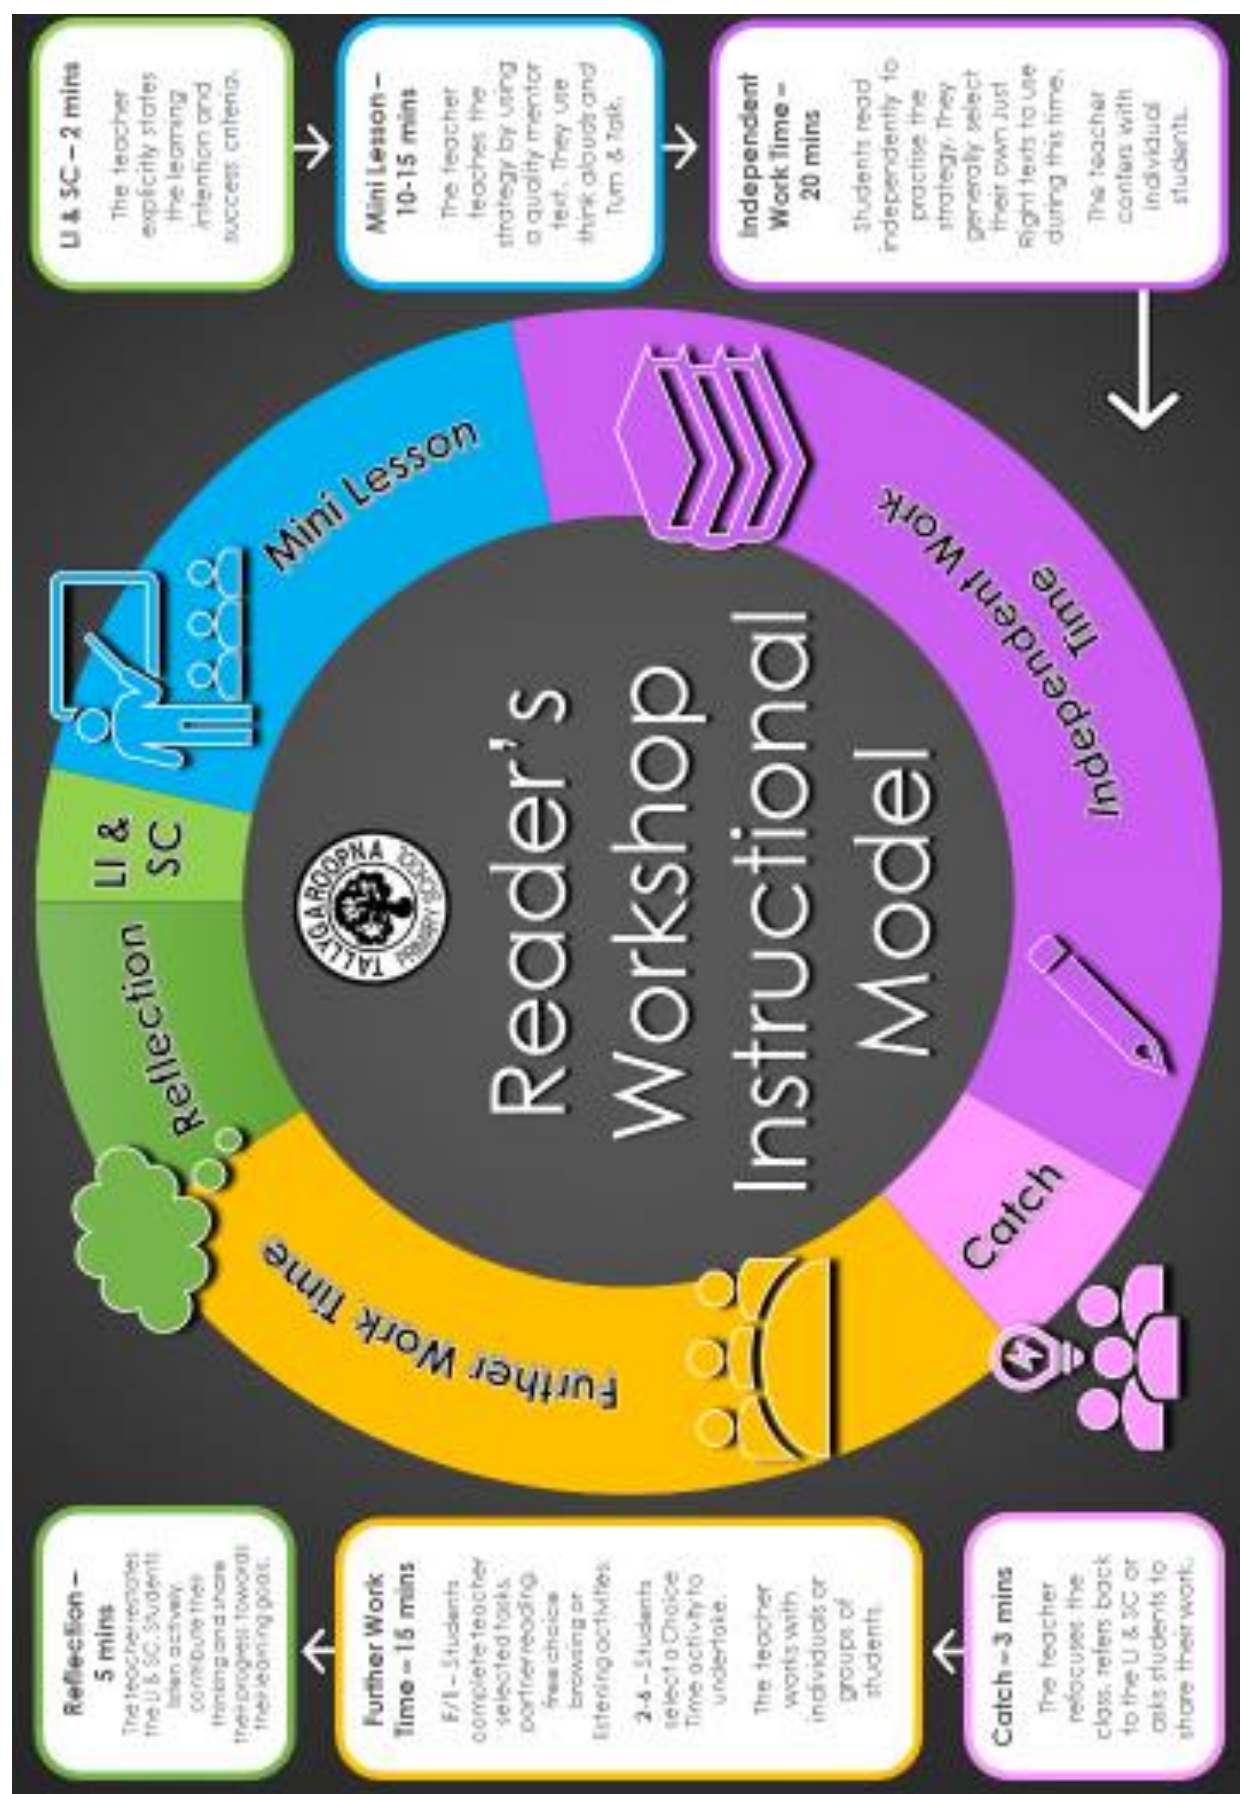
Reader's Workshop Instructional Model

TALLYGAROOPNA PRIMARY SCHOOL

LI & SC

Mini Lesson

Independent Work Time

Catch

Further Work Time

Reflection

LI & SC – 2 mins

The teacher explicitly states the learning intention and success criteria.

Mini Lesson – 10-15 mins

The teacher teaches the strategy by using a quality mentor text. They use think alouds and Turn & Talk.

Independent Work Time – 20 mins

Students read independently to practise the strategy. They generally select their own Just Right texts to use during this time.

The teacher confers with individual students.

Catch – 3 mins

The teacher refocuses the class, refers back to the LI & SC or asks students to share their work.

Further Work Time – 15 mins

F/1 – Students complete teacher selected tasks, partner reading, free choice browsing or listening activities.

2-6 – Students select a Choice Time activity to undertake.

The teacher works with individuals or groups of students.

Reflection – 5 mins

The teacher restates the LI & SC. Students listen actively, contribute their thinking and share their progress towards their learning goals.